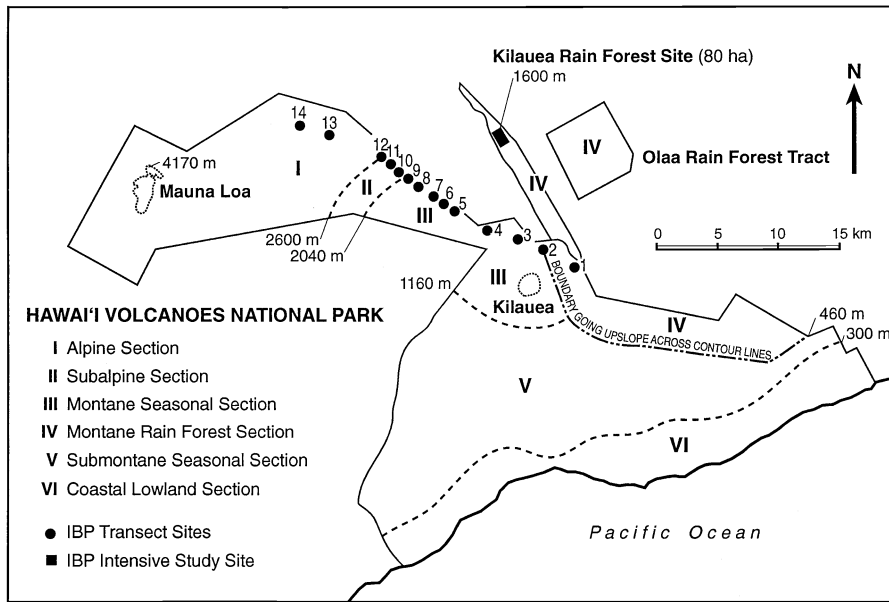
Kilauea Rain Forest Site (80 ha)

1600 m

N

IV

Olaa Rain Forest Tract

14 13

4170 m

I

Mauna Loa

12 11 10 9 8 7 6 5

II

III

IV

0 5 10 15 km

4 3

2 1

2600 m

2040 m

III

1160 m

Kilauea

BOUNDARY GOING UPSLOPE ACROSS CONTOUR LINES

IV

460 m

300 m

HAWAI'I VOLCANOES NATIONAL PARK

I Alpine Section

II Subalpine Section

III Montane Seasonal Section

IV Montane Rain Forest Section

V Submontane Seasonal Section

VI Coastal Lowland Section

V

VI

● IBP Transect Sites

■ IBP Intensive Study Site

Pacific Ocean